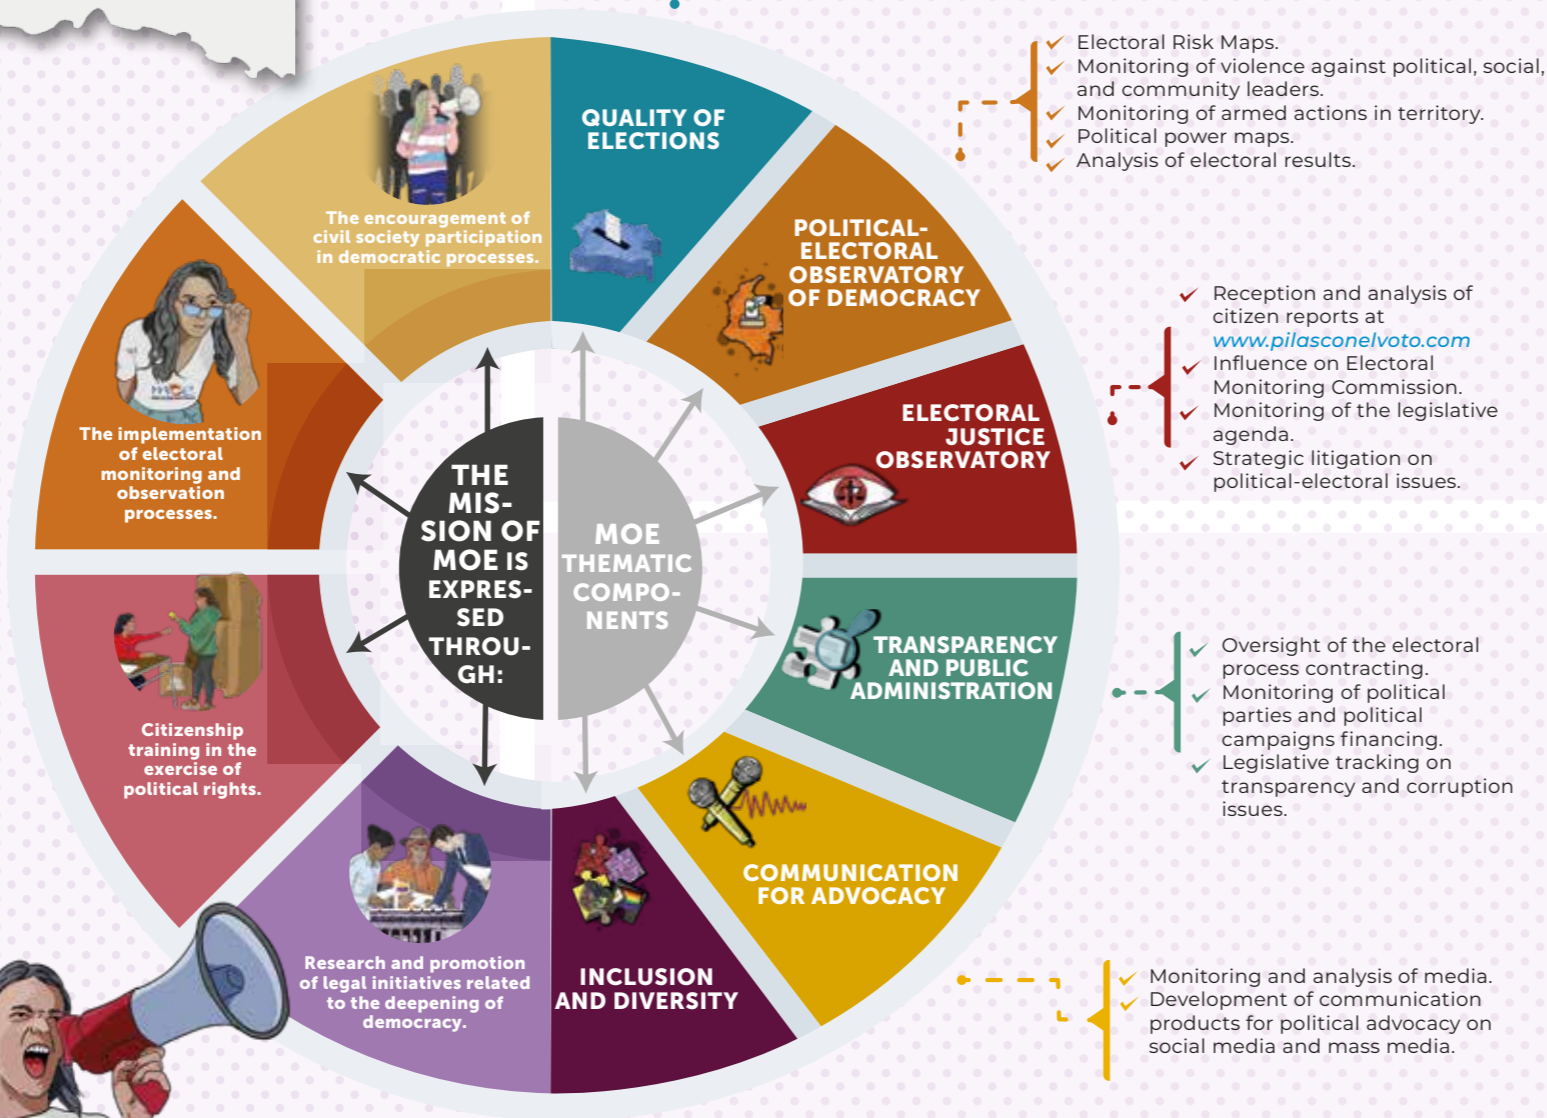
THE MISSION OF MOE IS EXPRESSED THROUGH:

MOE THEMATIC COMPONENTS

The encouragement of civil society participation in democratic processes.

The implementation of electoral monitoring and observation processes.

Citizenship training in the exercise of political rights.

Research and promotion of legal initiatives related to the deepening of democracy.

QUALITY OF ELECTIONS

POLITICAL-ELECTORAL OBSERVATORY OF DEMOCRACY

ELECTORAL JUSTICE OBSERVATORY

TRANSPARENCY AND PUBLIC ADMINISTRATION

COMMUNICATION FOR ADVOCACY

INCLUSION AND DIVERSITY

Electoral Risk Maps.
Monitoring of violence against political, social, and community leaders.
Monitoring of armed actions in territory.
Political power maps.
Analysis of electoral results.

Reception and analysis of citizen reports at www.pilasconelvoto.com
Influence on Electoral Monitoring Commission.
Monitoring of the legislative agenda.
Strategic litigation on political-electoral issues.

Oversight of the electoral process contracting.
Monitoring of political parties and political campaigns financing.
Legislative tracking on transparency and corruption issues.

Monitoring and analysis of media.
Development of communication products for political advocacy on social media and mass media.